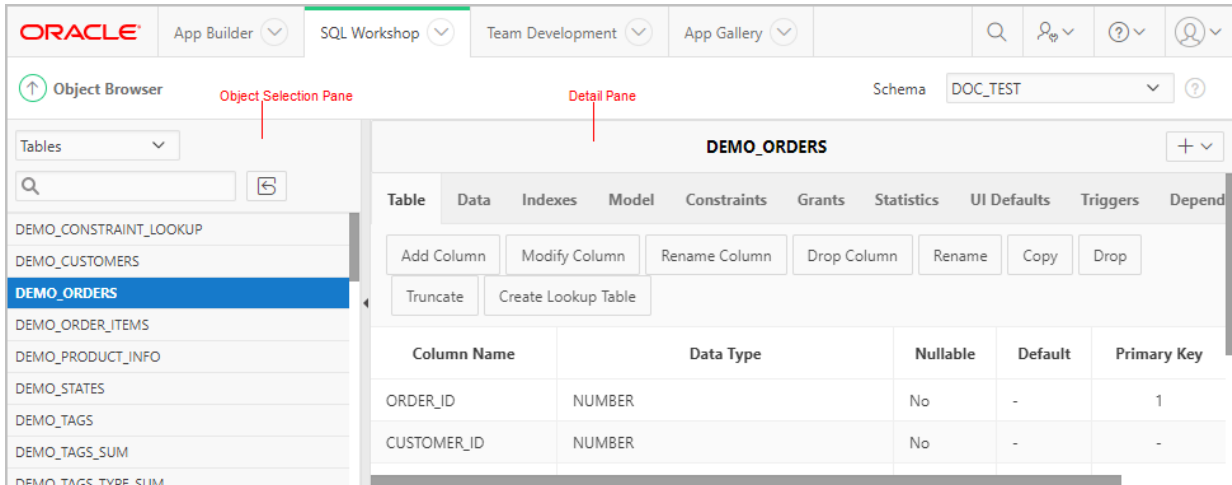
ORACLE App Builder SQL Workshop Team Development App Gallery

Object Browser

Object Selection Pane

Detail Pane

Schema DOC_TEST

Tables

DEMO_ORDERS

Table Data Indexes Model Constraints Grants Statistics UI Defaults Triggers Depend

Add Column Modify Column Rename Column Drop Column Rename Copy Drop

Truncate Create Lookup Table

DEMO_CONSTRAINT_LOOKUP
DEMO_CUSTOMERS
DEMO_ORDERS
DEMO_ORDER_ITEMS
DEMO_PRODUCT_INFO
DEMO_STATES
DEMO_TAGS
DEMO_TAGS_SUM
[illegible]

| Column Name | Data Type | Nullable | Default | Primary Key |
|---|---|---|---|---|
| ORDER_ID | NUMBER | No | - | 1 |
| CUSTOMER_ID | NUMBER | No | - | - |